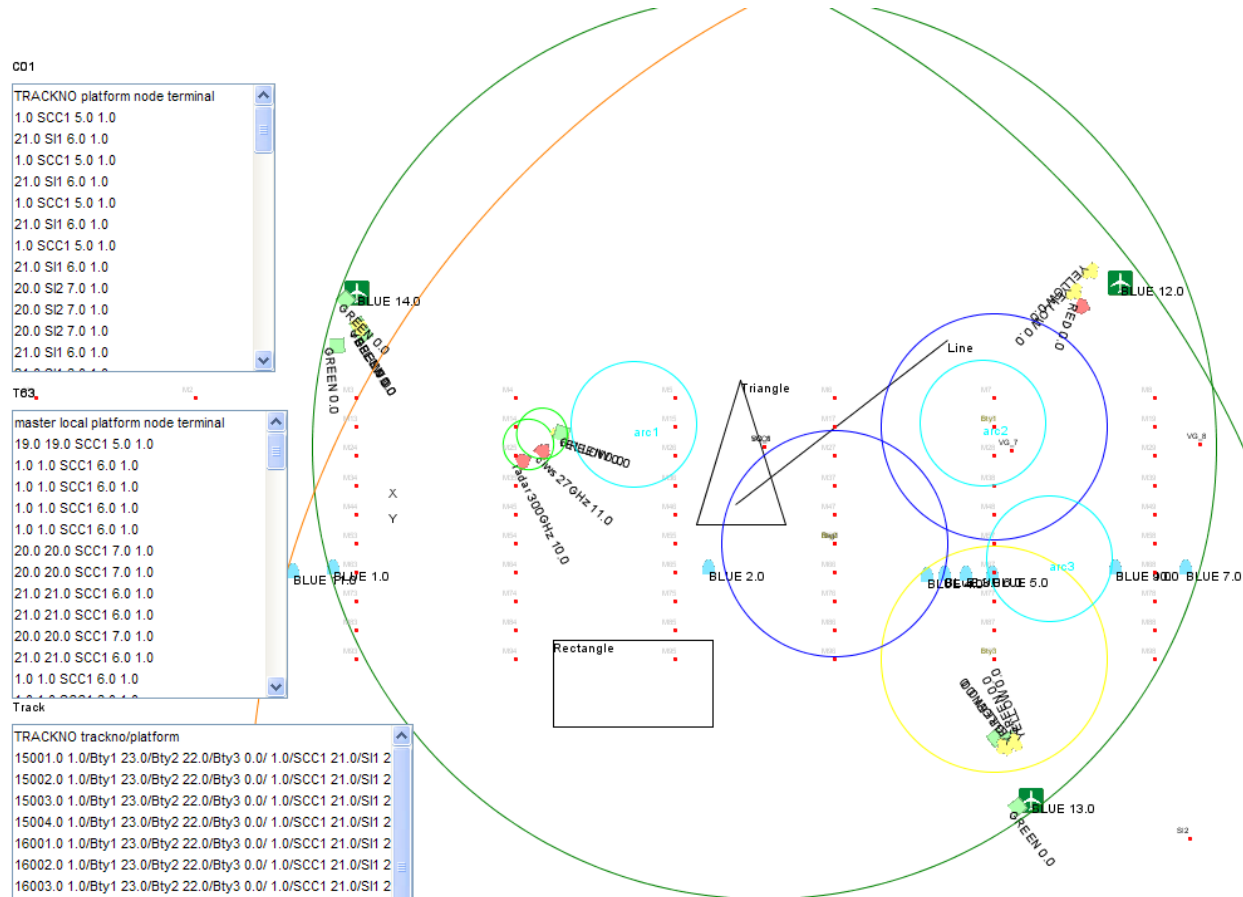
C01

TRACKNO platform node terminal
1.0 SCC1 5.0 1.0
21.0 SI1 6.0 1.0
1.0 SCC1 5.0 1.0
21.0 SI1 6.0 1.0
1.0 SCC1 5.0 1.0
21.0 SI1 6.0 1.0
1.0 SCC1 5.0 1.0
21.0 SI1 6.0 1.0
20.0 SI2 7.0 1.0
20.0 SI2 7.0 1.0
20.0 SI2 7.0 1.0
21.0 SI1 6.0 1.0

T63

master local platform node terminal
19.0 19.0 SCC1 5.0 1.0
1.0 1.0 SCC1 6.0 1.0
1.0 1.0 SCC1 6.0 1.0
1.0 1.0 SCC1 6.0 1.0
1.0 1.0 SCC1 6.0 1.0
20.0 20.0 SCC1 7.0 1.0
20.0 20.0 SCC1 7.0 1.0
21.0 21.0 SCC1 6.0 1.0
20.0 20.0 SCC1 7.0 1.0
21.0 21.0 SCC1 6.0 1.0
1.0 1.0 SCC1 6.0 1.0

Track

TRACKNO trackno/platform
15001.0 1.0/Bty1 23.0/Bty2 22.0/Bty3 0.0/ 1.0/SCC1 21.0/SI1 2
15002.0 1.0/Bty1 23.0/Bty2 22.0/Bty3 0.0/ 1.0/SCC1 21.0/SI1 2
15003.0 1.0/Bty1 23.0/Bty2 22.0/Bty3 0.0/ 1.0/SCC1 21.0/SI1 2
15004.0 1.0/Bty1 23.0/Bty2 22.0/Bty3 0.0/ 1.0/SCC1 21.0/SI1 2
16001.0 1.0/Bty1 23.0/Bty2 22.0/Bty3 0.0/ 1.0/SCC1 21.0/SI1 2
16002.0 1.0/Bty1 23.0/Bty2 22.0/Bty3 0.0/ 1.0/SCC1 21.0/SI1 2
16003.0 1.0/Bty1 23.0/Bty2 22.0/Bty3 0.0/ 1.0/SCC1 21.0/SI1 2

BLUE 14.0
GREEN 0.0
GREEN 0.0
BLUE 12.0
YELLOW 0.0
RED 0.0
Line
Triangle
arc1
arc2
arc3
radar 300GHz 10.0
ws 27GHz 11.0
X
Y
BLUE 1.0
BLUE 2.0
BLUE 5.0
BLUE 9.0
BLUE 7.0
Rectangle
BLUE 13.0
GREEN 0.0
VG_7
VG_8
SI2
Bty1
Bty3
M3
M4
M5
M6
M7
M8